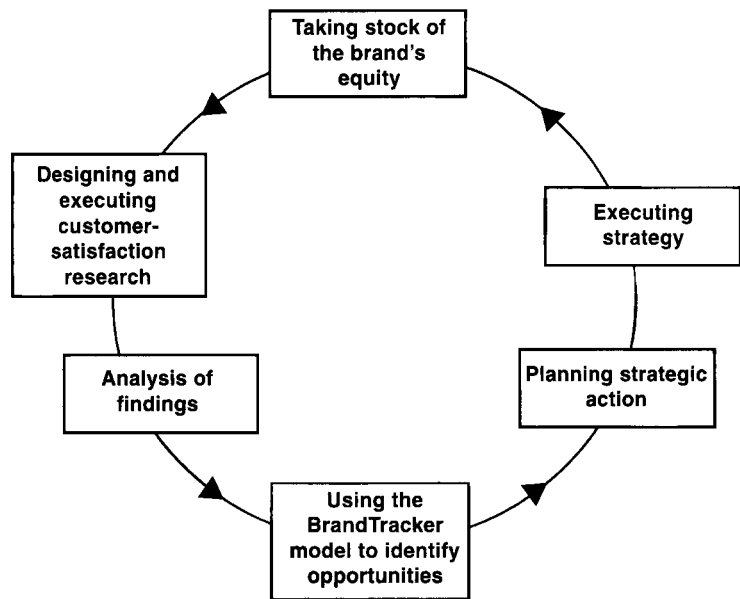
Taking stock of the brand's equity

Executing strategy

Planning strategic action

Using the BrandTracker model to identify opportunities

Analysis of findings

Designing and executing customer-satisfaction research